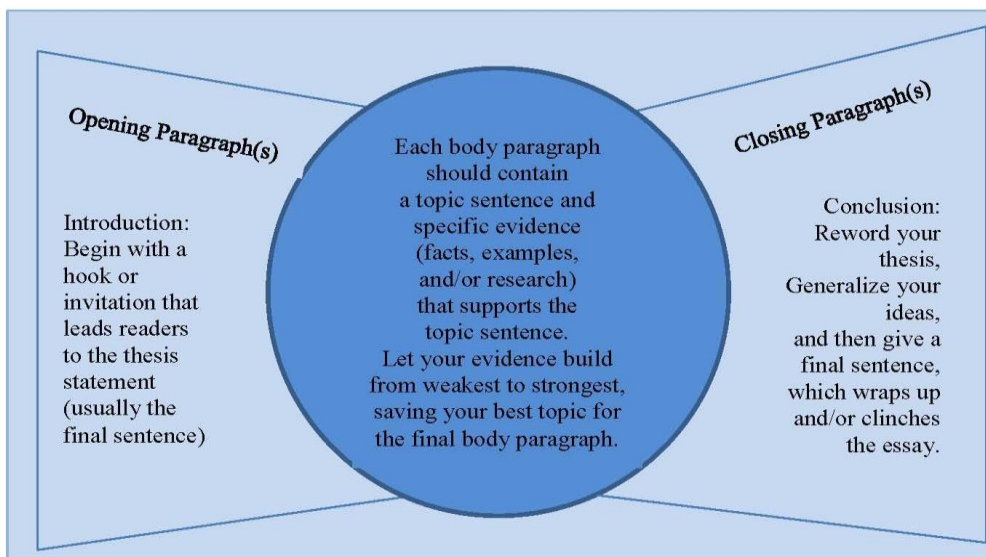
Opening Paragraph(s)

Introduction: Begin with a hook or invitation that leads readers to the thesis statement (usually the final sentence)

Each body paragraph should contain a topic sentence and specific evidence (facts, examples, and/or research) that supports the topic sentence. Let your evidence build from weakest to strongest, saving your best topic for the final body paragraph.

Closing Paragraph(s)

Conclusion: Reword your thesis, Generalize your ideas, and then give a final sentence, which wraps up and/or clinches the essay.